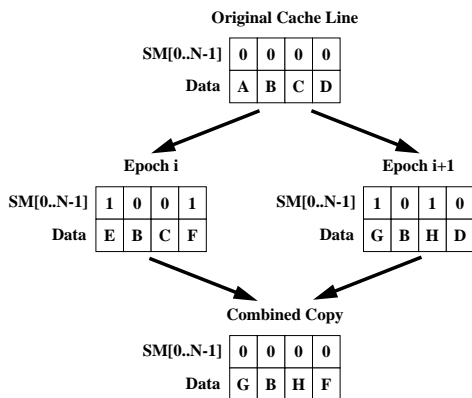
Original Cache Line

| SM[0..N-1] | 0 | 0 | 0 | 0 |
|---|---|---|---|---|
| Data | A | B | C | D |

Epoch i

| SM[0..N-1] | 1 | 0 | 0 | 1 |
|---|---|---|---|---|
| Data | E | B | C | F |

Epoch i+1

| SM[0..N-1] | 1 | 0 | 1 | 0 |
|---|---|---|---|---|
| Data | G | B | H | D |

Combined Copy

| SM[0..N-1] | 0 | 0 | 0 | 0 |
|---|---|---|---|---|
| Data | G | B | H | F |